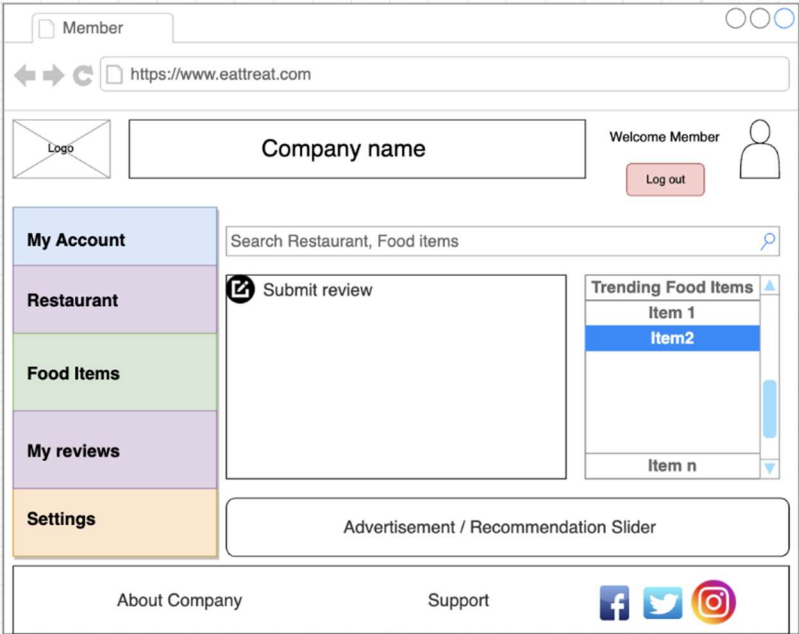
Member

https://www.eattreat.com

Logo

Company name

Welcome Member

Log out

My Account

Restaurant

Food Items

My reviews

Settings

Search Restaurant, Food items

Submit review

Trending Food Items

Item 1

Item2

Item n

Advertisement / Recommendation Slider

About Company

Support